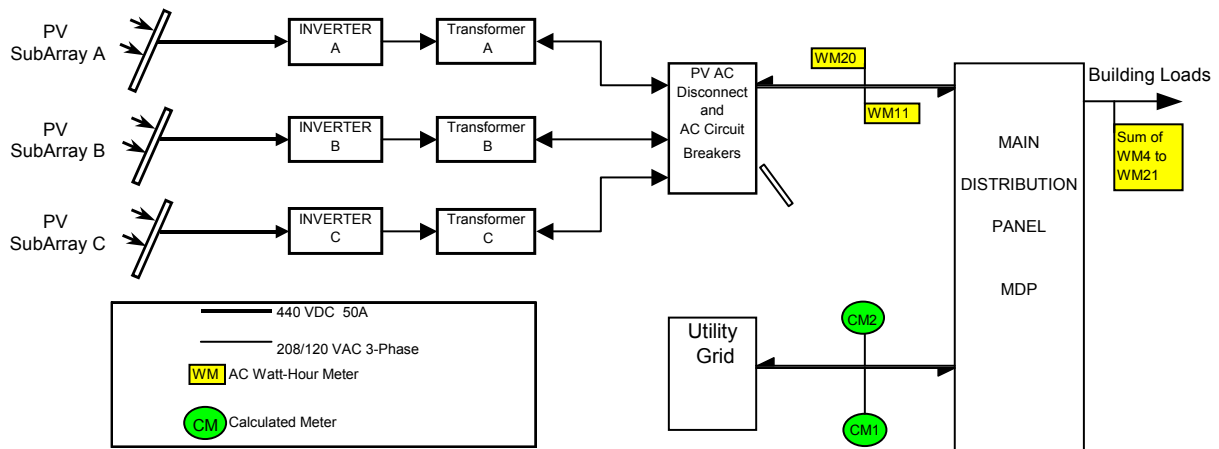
PV SubArray A

INVERTER A

Transformer A

PV SubArray B

INVERTER B

Transformer B

PV SubArray C

INVERTER C

Transformer C

PV AC Disconnect and AC Circuit Breakers

WM20

WM11

Building Loads

Sum of WM4 to WM21

MAIN DISTRIBUTION PANEL

MDP

440 VDC 50A

208/120 VAC 3-Phase

WM AC Watt-Hour Meter

CM Calculated Meter

Utility Grid

CM2

CM1